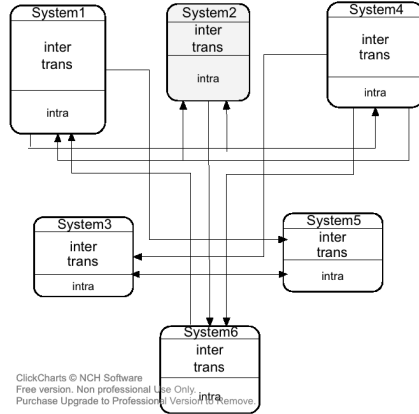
System1
inter
trans
intra

System2
inter
trans
intra

System4
inter
trans
intra

System3
inter
trans
intra

System5
inter
trans
intra

System6
inter
trans
intra

ClickCharts © NCH Software
Free version. Non professional Use Only.
Purchase Upgrade to Professional Version to Remove.